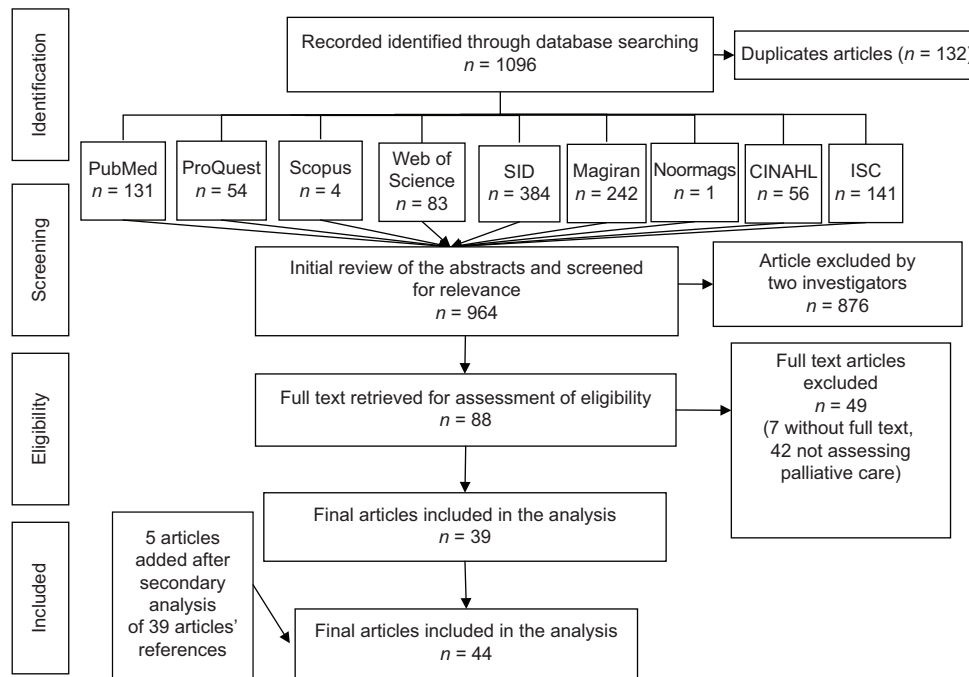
Identification

Recorded identified through database searching
$n$ = 1096

Duplicates articles ($n$ = 132)

PubMed
$n$ = 131

ProQuest
$n$ = 54

Scopus
$n$ = 4

Web of Science
$n$ = 83

SID
$n$ = 384

Magiran
$n$ = 242

Noormags
$n$ = 1

CINAHL
$n$ = 56

ISC
$n$ = 141

Screening

Initial review of the abstracts and screened for relevance
$n$ = 964

Article excluded by two investigators
$n$ = 876

Eligibility

Full text retrieved for assessment of eligibility
$n$ = 88

Full text articles excluded
$n$ = 49
(7 without full text, 42 not assessing palliative care)

Included

Final articles included in the analysis
$n$ = 39

5 articles added after secondary analysis of 39 articles' references

Final articles included in the analysis
$n$ = 44